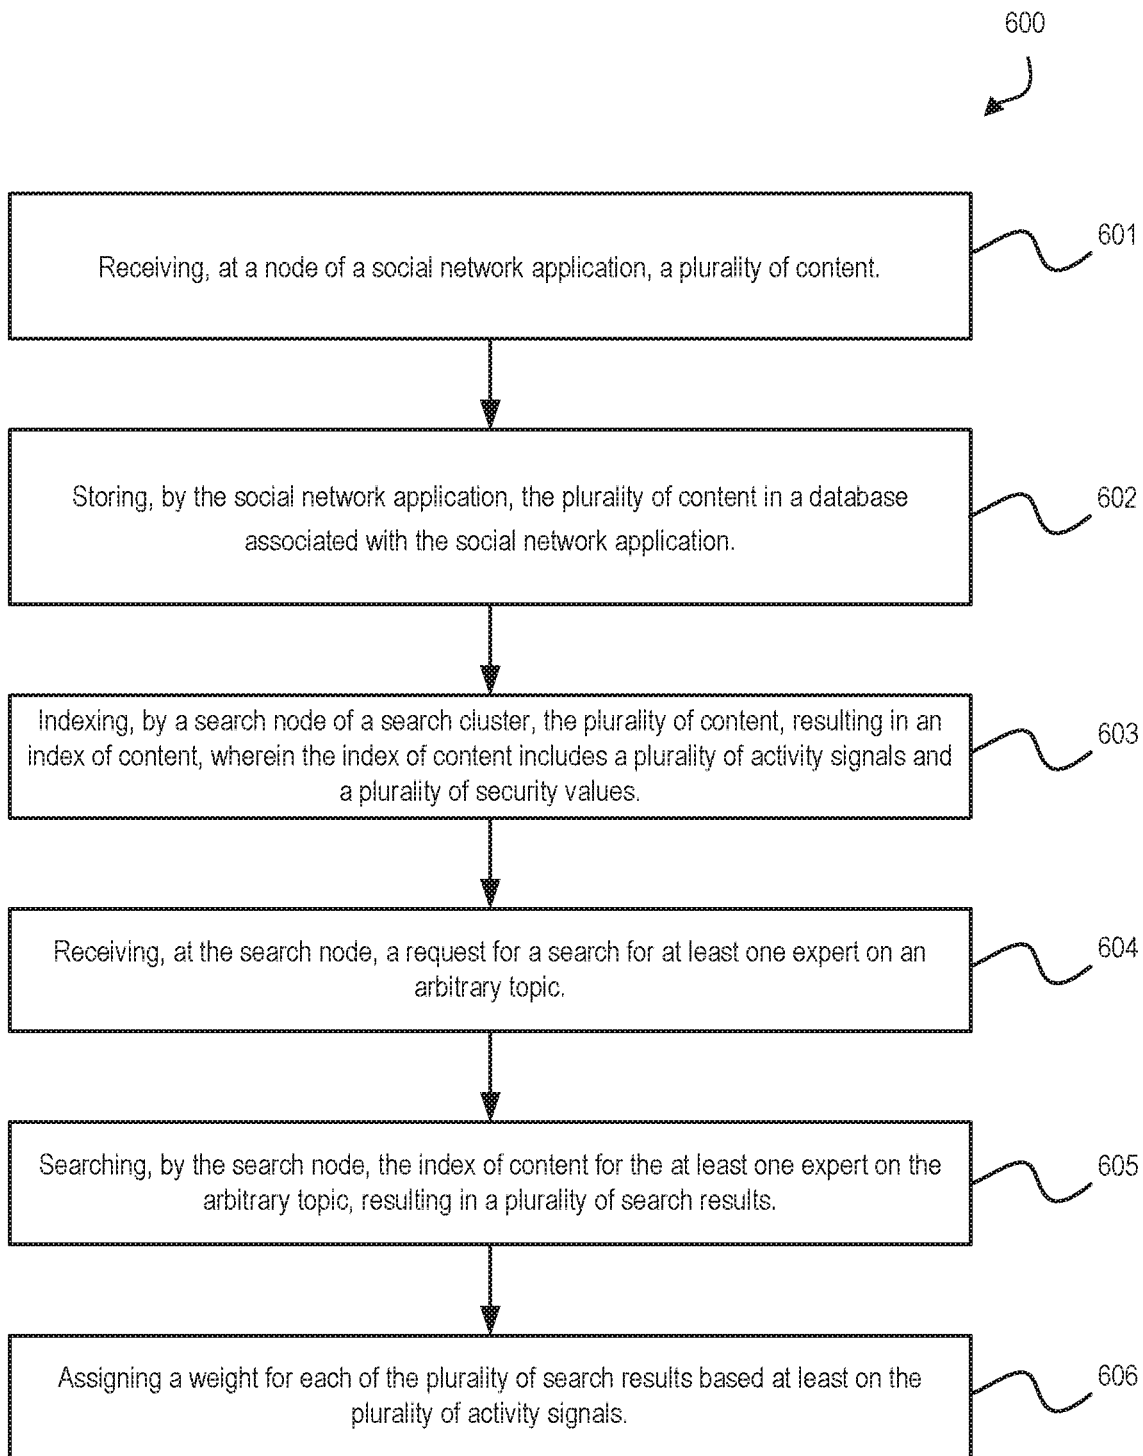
600

Receiving, at a node of a social network application, a plurality of content.

601

Storing, by the social network application, the plurality of content in a database associated with the social network application.

602

Indexing, by a search node of a search cluster, the plurality of content, resulting in an index of content, wherein the index of content includes a plurality of activity signals and a plurality of security values.

603

Receiving, at the search node, a request for a search for at least one expert on an arbitrary topic.

604

Searching, by the search node, the index of content for the at least one expert on the arbitrary topic, resulting in a plurality of search results.

605

Assigning a weight for each of the plurality of search results based at least on the plurality of activity signals.

606